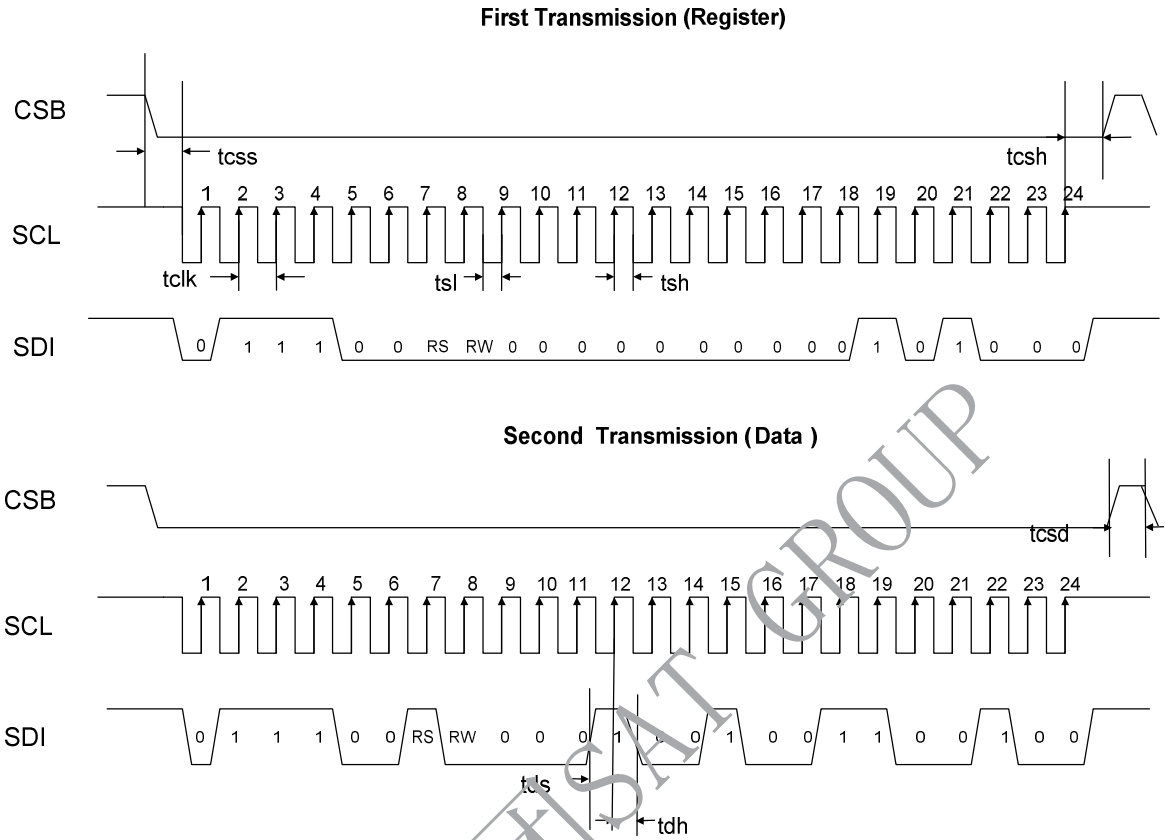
First Transmission (Register)

CSB

tcss

tcsh

1 2 3 4 5 6 7 8 9 10 11 12 13 14 15 16 17 18 19 20 21 22 23 24

SCL

tclk

tsl

tsh

SDI

0 1 1 1 0 0 RS RW 0 0 0 0 0 0 0 0 0 0 1 0 1 0 0 0

Second Transmission (Data )

CSB

tcsd

1 2 3 4 5 6 7 8 9 10 11 12 13 14 15 16 17 18 19 20 21 22 23 24

SCL

SDI

0 1 1 1 0 0 RS RW 0 0 0 1 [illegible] 0 1 0 0 1 1 0 0 1 0 0

tds

tdh

FISAT GROUP